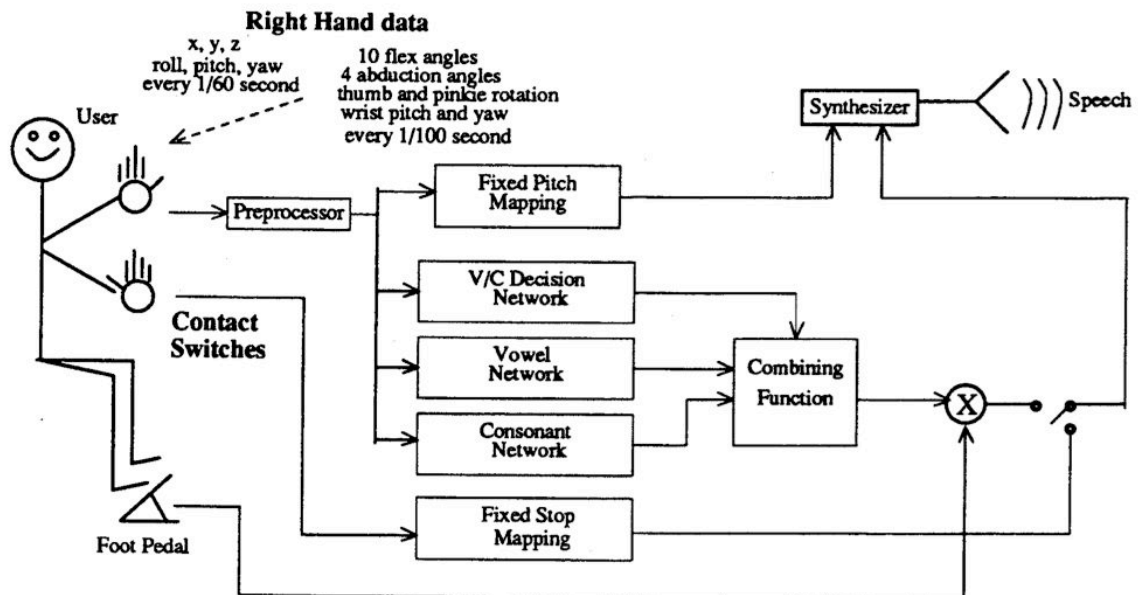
Right Hand data

x, y, z
roll, pitch, yaw
every 1/60 second

10 flex angles
4 abduction angles
thumb and pinkie rotation
wrist pitch and yaw
every 1/100 second

User

Synthesizer

Speech

Preprocessor

Fixed Pitch Mapping

V/C Decision Network

Contact Switches

Vowel Network

Combining Function

X

Consonant Network

Fixed Stop Mapping

Foot Pedal